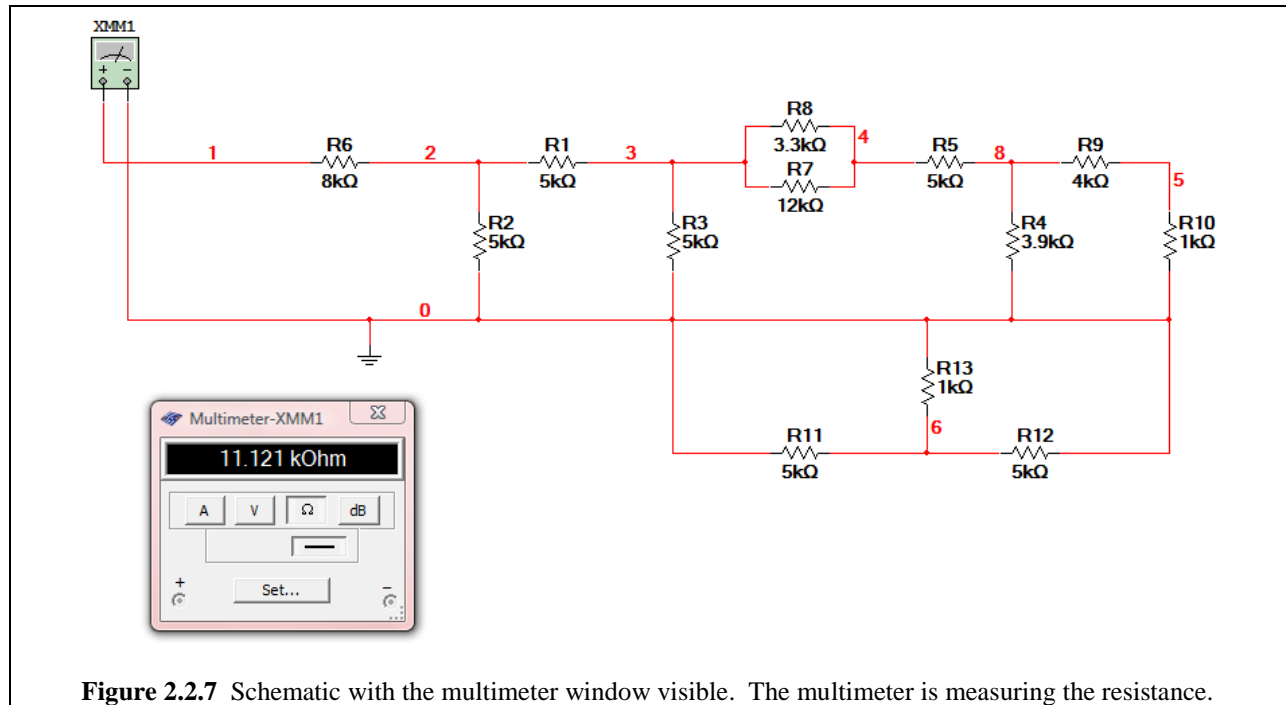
XMM1

+ −

1

R6
8kΩ

2

R1
5kΩ

3

R8
3.3kΩ

R7
12kΩ

4

R5
5kΩ

8

R9
4kΩ

5

R2
5kΩ

R3
5kΩ

R4
3.9kΩ

R10
1kΩ

0

R13
1kΩ

6

R11
5kΩ

R12
5kΩ

Multimeter-XMM1

11.121 kOhm

A V Ω dB

+ Set... −

**Figure 2.2.7** Schematic with the multimeter window visible. The multimeter is measuring the resistance.